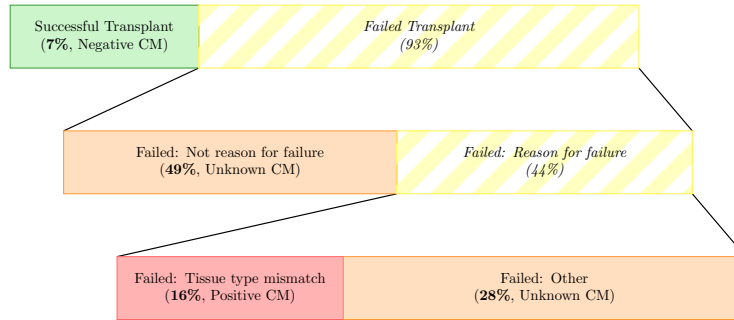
Successful Transplant
(**7%**, Negative CM)

*Failed Transplant*
*(93%)*

Failed: Not reason for failure
(**49%**, Unknown CM)

*Failed: Reason for failure*
*(44%)*

Failed: Tissue type mismatch
(**16%**, Positive CM)

Failed: Other
(**28%**, Unknown CM)